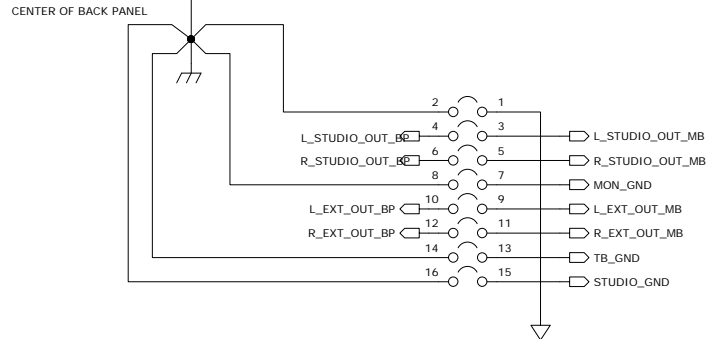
CENTER OF BACK PANEL

2 1
4 3
L_STUDIO_OUT_BP L_STUDIO_OUT_MB
6 5
R_STUDIO_OUT_BP R_STUDIO_OUT_MB
8 7
MON_GND
10 9
L_EXT_OUT_BP L_EXT_OUT_MB
12 11
R_EXT_OUT_BP R_EXT_OUT_MB
14 13
TB_GND
16 15
STUDIO_GND